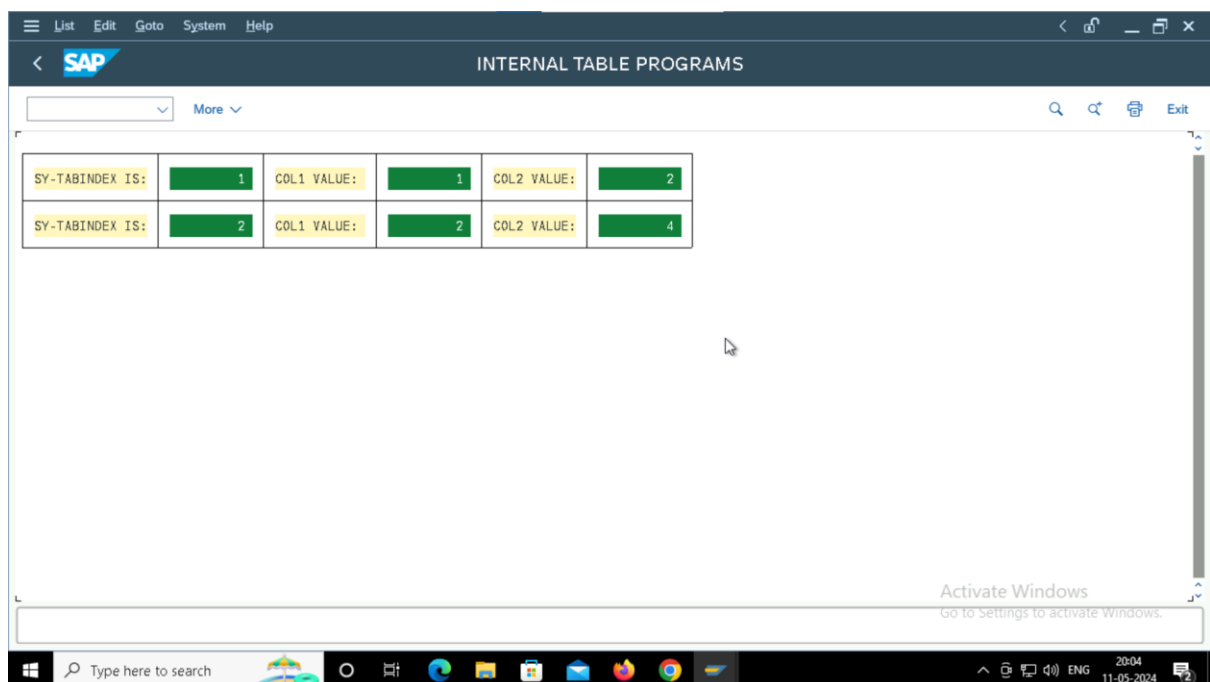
List Edit Goto System Help

SAP

INTERNAL TABLE PROGRAMS

More

Exit

| SY-TABINDEX IS: | 1 | COL1 VALUE: | 1 | COL2 VALUE: | 2 |
|---|---|---|---|---|---|
| SY-TABINDEX IS: | 2 | COL1 VALUE: | 2 | COL2 VALUE: | 4 |

Activate Windows
Go to Settings to activate Windows.

Type here to search

ENG 20:04 11-05-2024